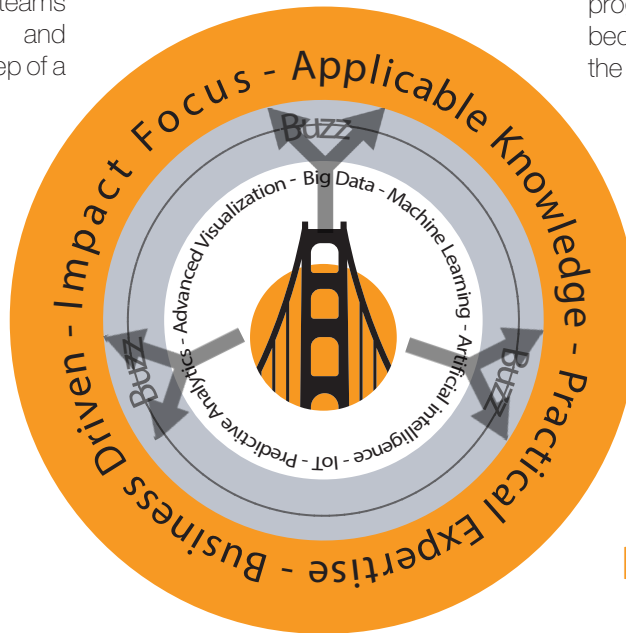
teams and ep of a

pro bec the

Impact Focus - Applicable Knowledge - Practical Expertise - Business Driven -

Buzz

Buzz

Buzz

Advanced Visualization - Big Data - Machine Learning - Artificial intelligence - IoT - Predictive Analytics -